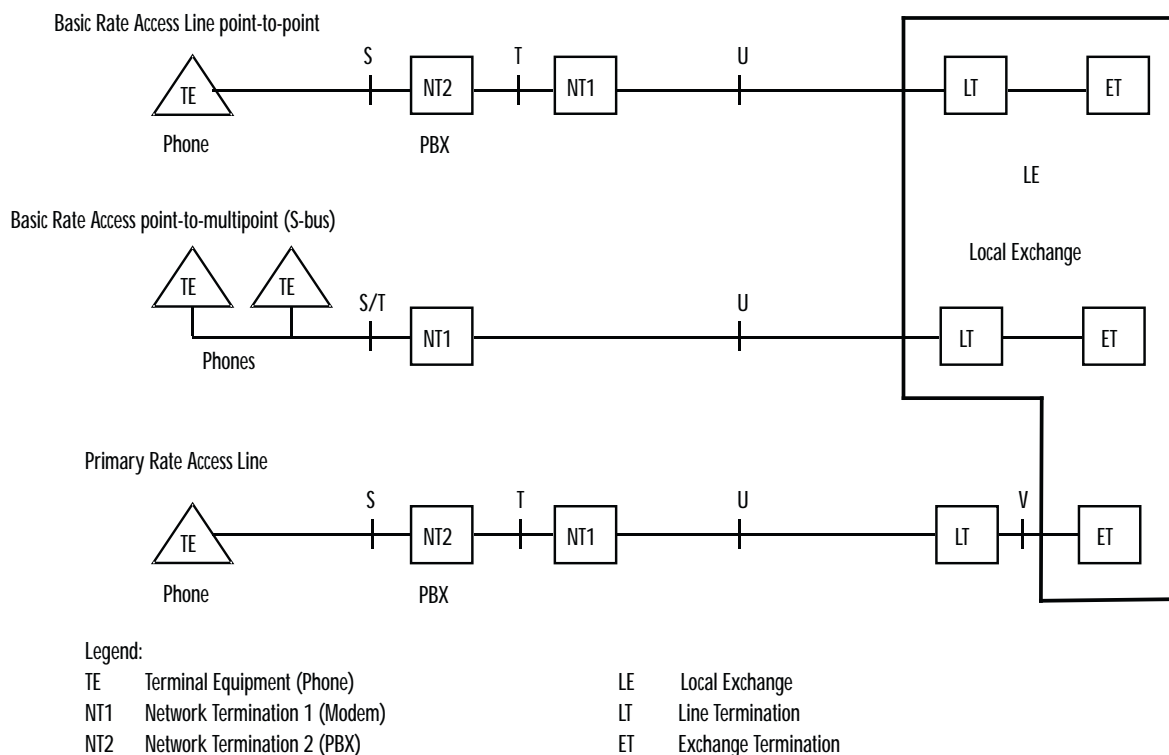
Basic Rate Access Line point-to-point

TE
Phone
S
NT2
PBX
T
NT1
U
LT
ET

LE

Local Exchange

Basic Rate Access point-to-multipoint (S-bus)

TE
TE
Phones
S/T
NT1
U
LT
ET

Primary Rate Access Line

TE
Phone
S
NT2
PBX
T
NT1
U
LT
V
ET

Legend:
TE Terminal Equipment (Phone)
NT1 Network Termination 1 (Modem)
NT2 Network Termination 2 (PBX)

LE Local Exchange
LT Line Termination
ET Exchange Termination